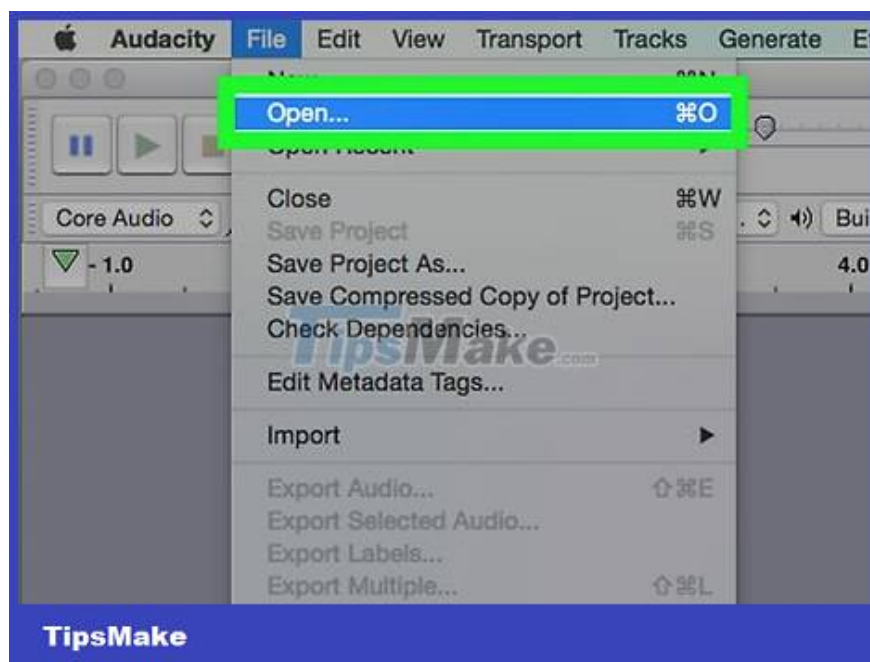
Audacity File Edit View Transport Tracks Generate E

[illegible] ⌘N

Open... ⌘O

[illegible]

Core Audio

- 1.0

Close ⌘W
Save Project ⌘S
Save Project As...
Save Compressed Copy of Project...
Check Dependencies...

TipsMake.com

Edit Metadata Tags...

Import ▶

Export Audio... ⇧⌘E
Export Selected Audio...
Export Labels...
Export Multiple... ⇧⌘L

Bui

4.0

TipsMake